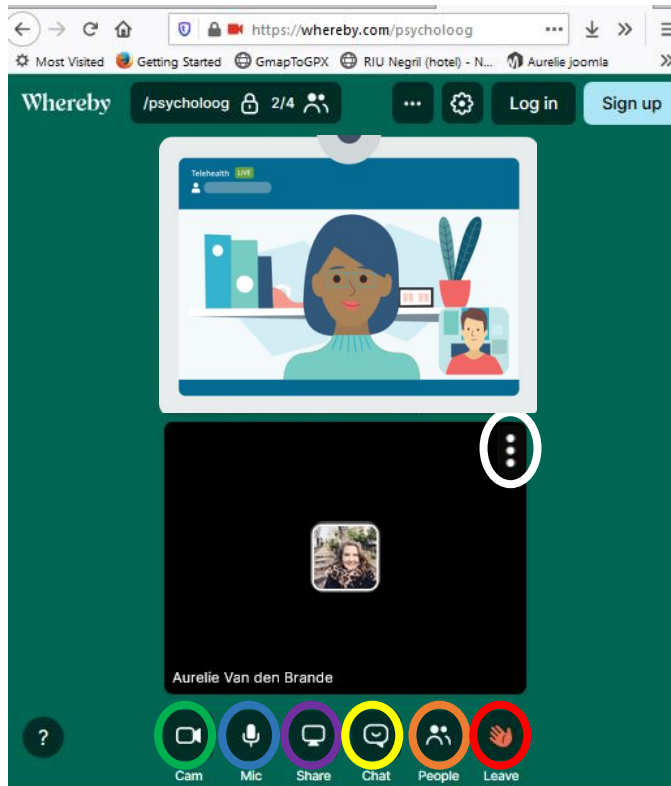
https://whereby.com/psycholoog

Most Visited Getting Started GmapToGPX RIU Negril (hotel) - N... Aurelie joomla

Whereby /psycholoog 2/4 Log in Sign up

Telehealth LIVE

Aurelie Van den Brande

?

Cam Mic Share Chat People Leave